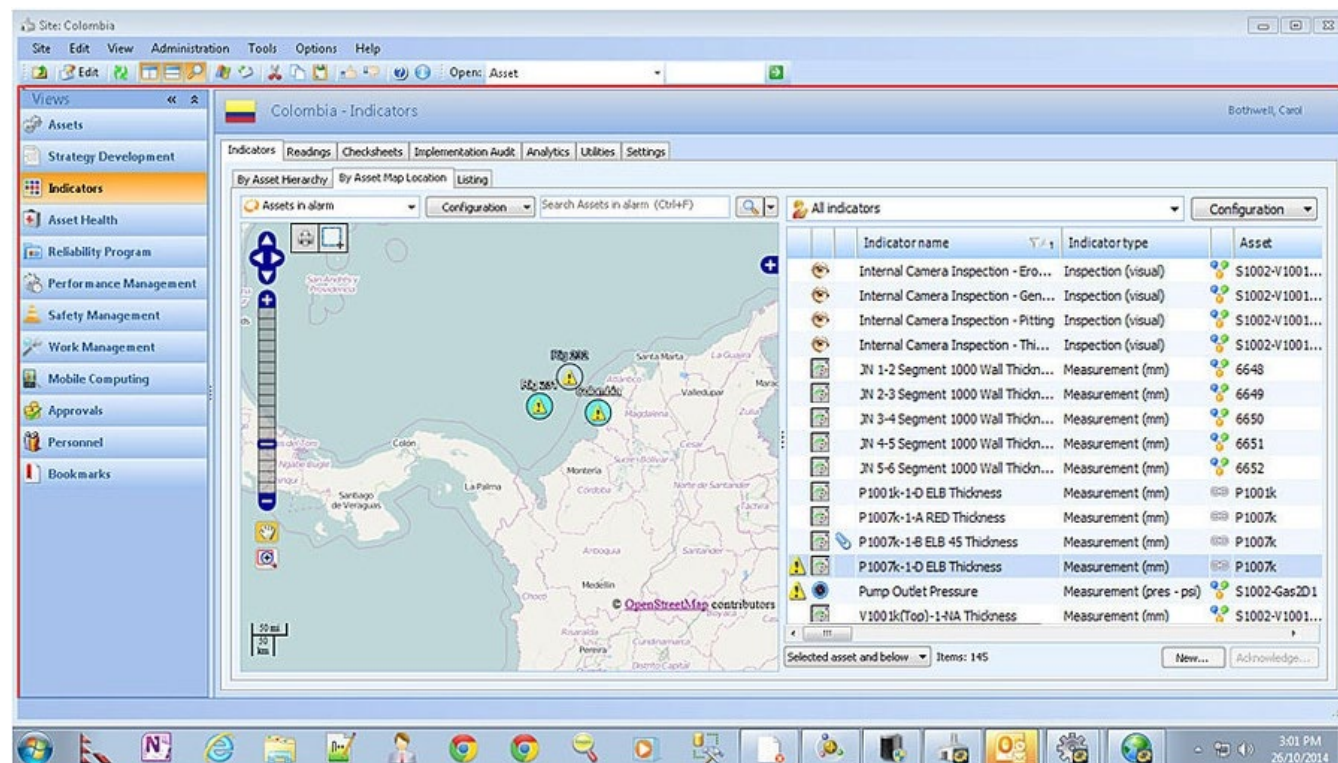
Site: Colombia

Site Edit View Administration Tools Options Help

Edit Open: Asset

Views

Assets

Strategy Development

Indicators

Asset Health

Reliability Program

Performance Management

Safety Management

Work Management

Mobile Computing

Approvals

Personnel

Bookmarks

Colombia - Indicators

Bothwell, Carol

Indicators | Readings | Checksheets | Implementation Audit | Analytics | Utilities | Settings

By Asset Hierarchy | By Asset Map Location | Listing

Assets in alarm | Configuration | Search Assets in alarm (Ctrl+F)

All indicators | Configuration

| Indicator name | Indicator type | Asset |
|---|---|---|
| Internal Camera Inspection - Ero... | Inspection (visual) | S1002-V1001... |
| Internal Camera Inspection - Gen... | Inspection (visual) | S1002-V1001... |
| Internal Camera Inspection - Pitting | Inspection (visual) | S1002-V1001... |
| Internal Camera Inspection - Thi... | Inspection (visual) | S1002-V1001... |
| JN 1-2 Segment 1000 Wall Thickn... | Measurement (mm) | 6648 |
| JN 2-3 Segment 1000 Wall Thickn... | Measurement (mm) | 6649 |
| JN 3-4 Segment 1000 Wall Thickn... | Measurement (mm) | 6650 |
| JN 4-5 Segment 1000 Wall Thickn... | Measurement (mm) | 6651 |
| JN 5-6 Segment 1000 Wall Thickn... | Measurement (mm) | 6652 |
| P1001k-1-D ELB Thickness | Measurement (mm) | P1001k |
| P1007k-1-A RED Thickness | Measurement (mm) | P1007k |
| P1007k-1-B ELB 45 Thickness | Measurement (mm) | P1007k |
| P1007k-1-D ELB Thickness | Measurement (mm) | P1007k |
| Pump Outlet Pressure | Measurement (pres - psi) | S1002-Gas2D1 |
| V1001k(Top)-1-NA Thickness | Measurement (mm) | S1002-V1001... |

Selected asset and below | Items: 145 | New... | Acknowledge...

San Andrés y Providencia, Santa Marta, La Guajira, Valledupar, Atlántico, Magdalena, Cesar, Colón, Montería, Córdoba, Sucre, Bolívar, Norte de Santander, La Palma, Santiago de Veraguas, Antioquia, Santander, Medellín, Chocó, Risaralda, Cundinamarca, Pereira, Distrito Capital, Boyacá

© OpenStreetMap contributors

50 mi
50 km

3:01 PM
26/10/2014